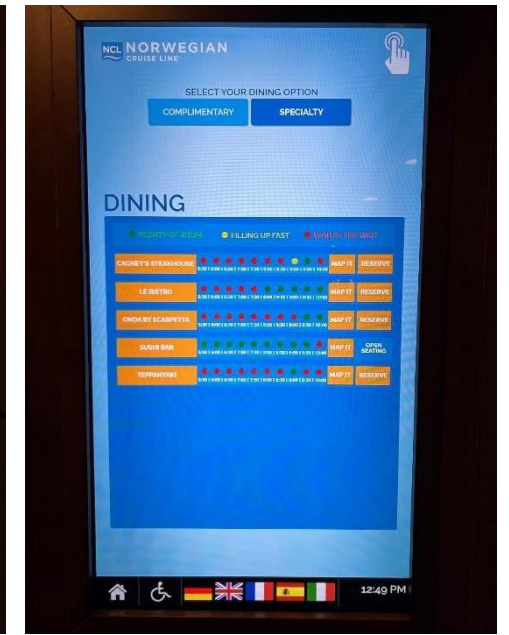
NCL NORWEGIAN CRUISE LINE

SELECT YOUR DINING OPTION

COMPLIMENTARY

SPECIALTY

DINING

PLENTY OF ROOM

FILLING UP FAST

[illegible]

CAGNEY'S STEAKHOUSE

MAP IT

RESERVE

LE BISTRO

MAP IT

RESERVE

ONDA BY SCARPETTA

MAP IT

RESERVE

SUSHI BAR

MAP IT

OPEN SEATING

TEPPANYAKI

MAP IT

RESERVE

12:49 PM